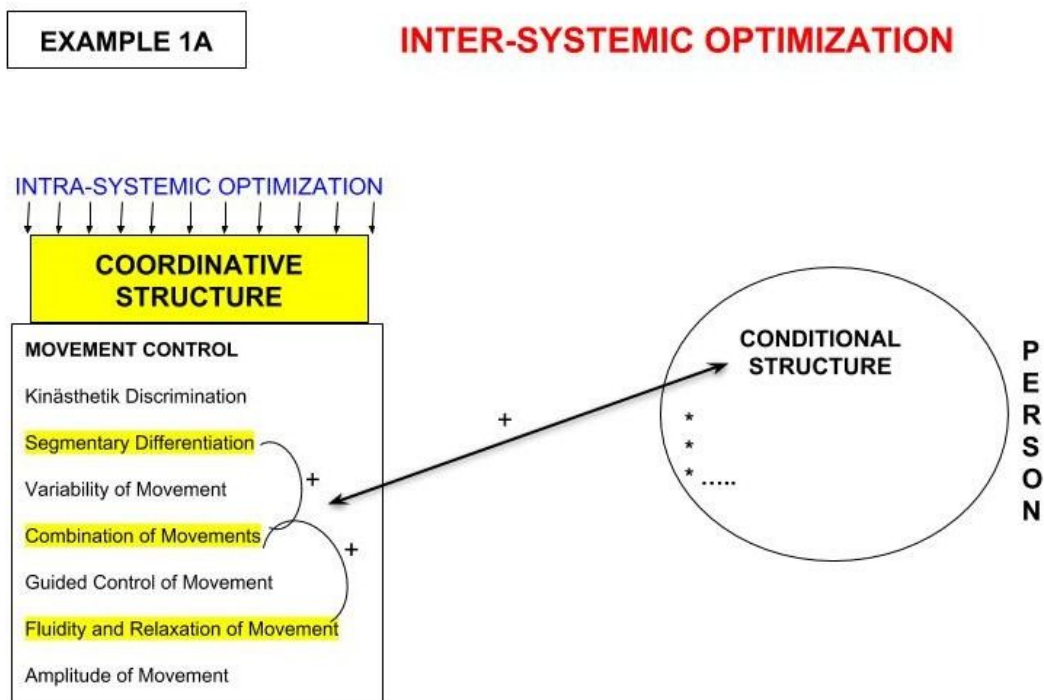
EXAMPLE 1A

INTER-SYSTEMIC OPTIMIZATION

INTRA-SYSTEMIC OPTIMIZATION

COORDINATIVE STRUCTURE

MOVEMENT CONTROL

Kinästhetik Discrimination

Segmentary Differentiation

Variability of Movement

Combination of Movements

Guided Control of Movement

Fluidity and Relaxation of Movement

Amplitude of Movement

+

+

+

CONDITIONAL STRUCTURE

*
*
*.....

P
E
R
S
O
N